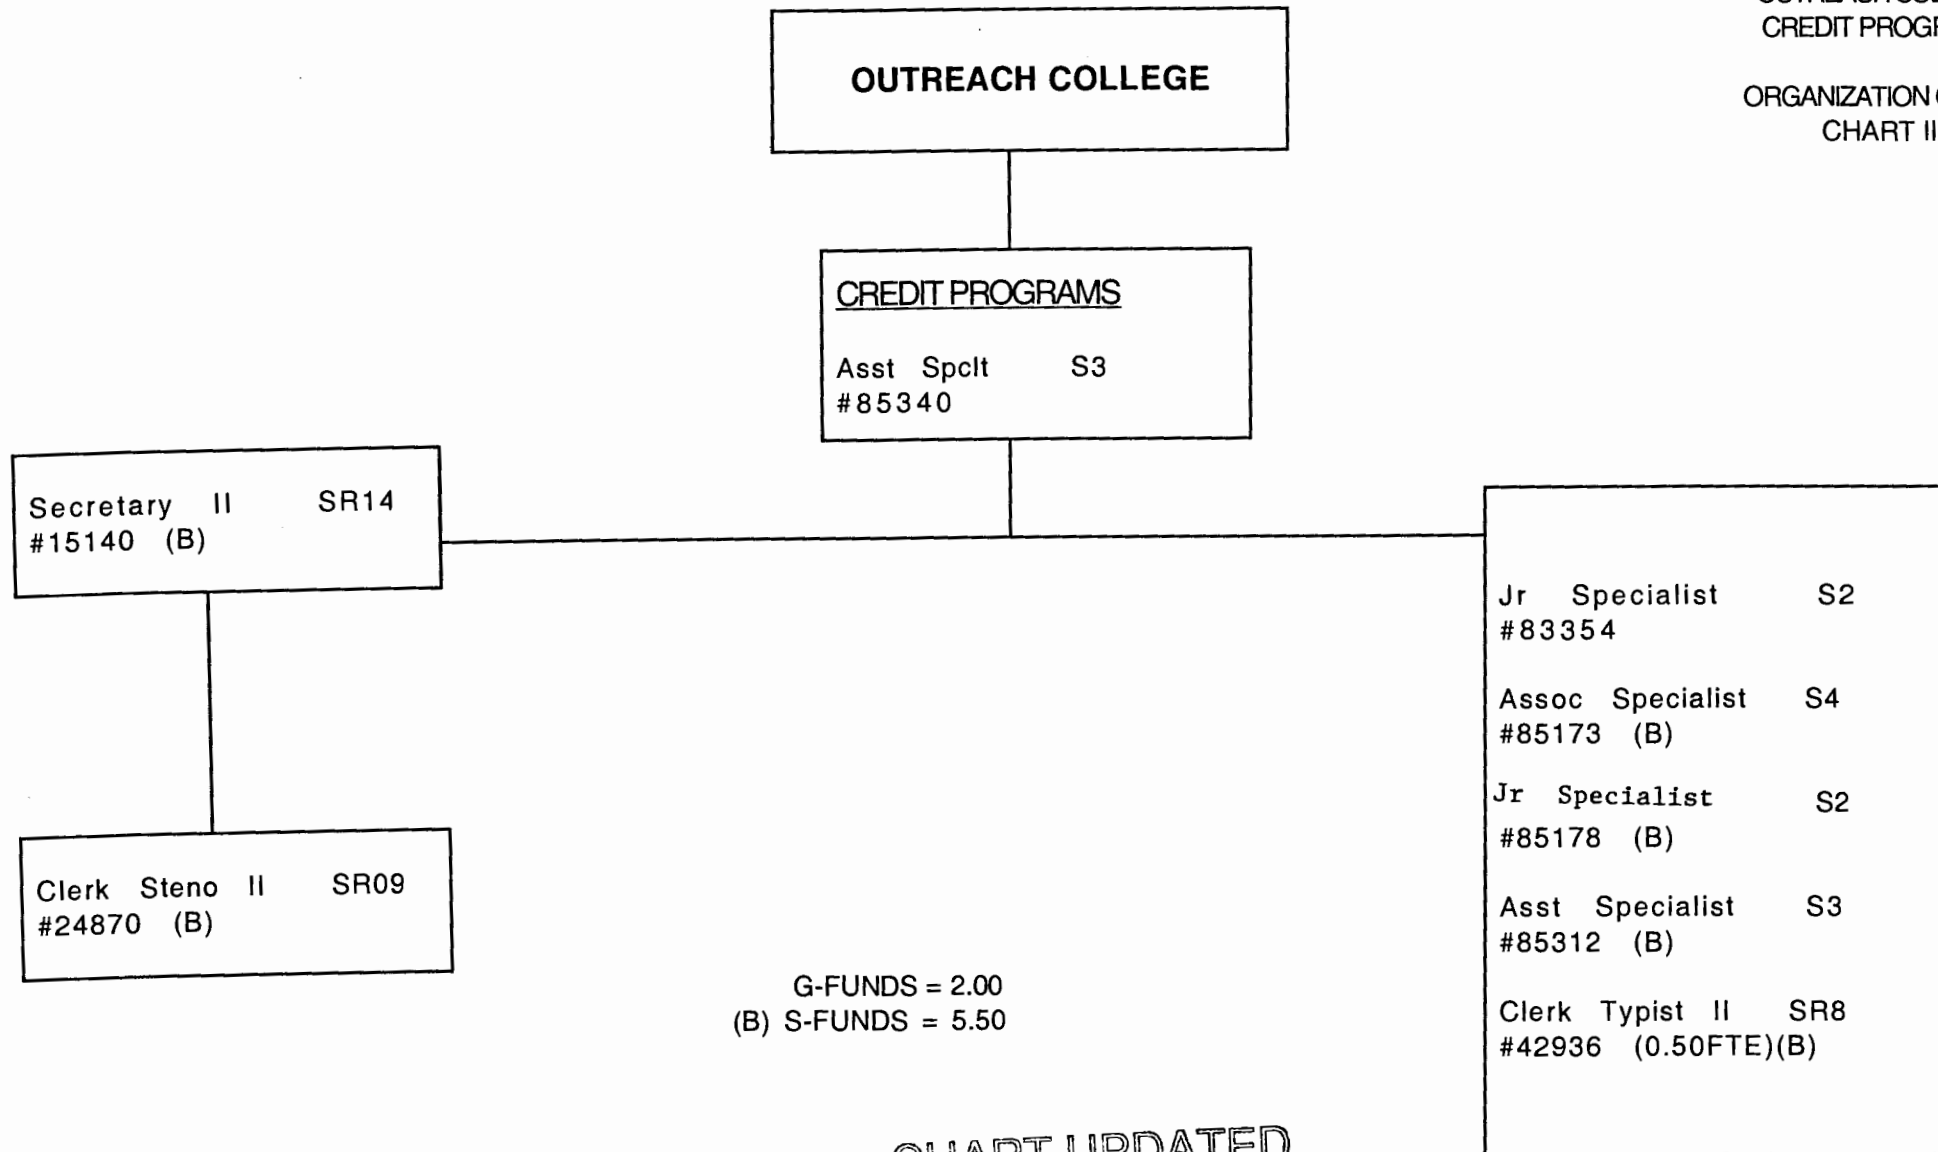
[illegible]
CREDIT PROG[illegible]

ORGANIZATION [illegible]
CHART II

OUTREACH COLLEGE

CREDIT PROGRAMS

Asst Spclt S3
#85340

Secretary II SR14
#15140 (B)

Clerk Steno II SR09
#24870 (B)

Jr Specialist S2
#83354

Assoc Specialist S4
#85173 (B)

Jr Specialist S2
#85178 (B)

Asst Specialist S3
#85312 (B)

Clerk Typist II SR8
#42936 (0.50FTE)(B)

G-FUNDS = 2.00
(B) S-FUNDS = 5.50

CHART UPDATED